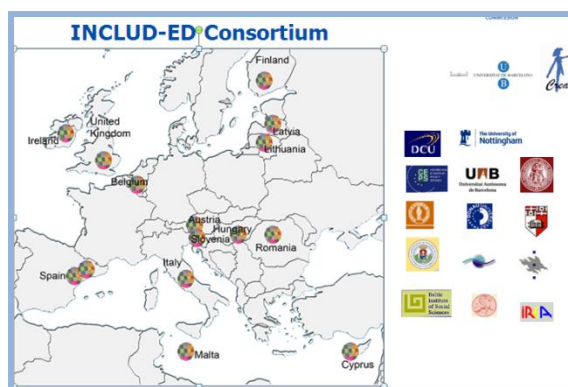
INCLUD-ED Consortium

Finland
United Kingdom
Ireland
Latvia
Lithuania
Belgium
Austria
Hungary
Slovenia
Romania
Spain
Italy
Malta
Cyprus

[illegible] UNIVERSITAT DE BARCELONA
UB
Crea

DCU
The University of Nottingham
UAB Universitat Autònoma de Barcelona

Baltic Institute of Social Sciences
IRA